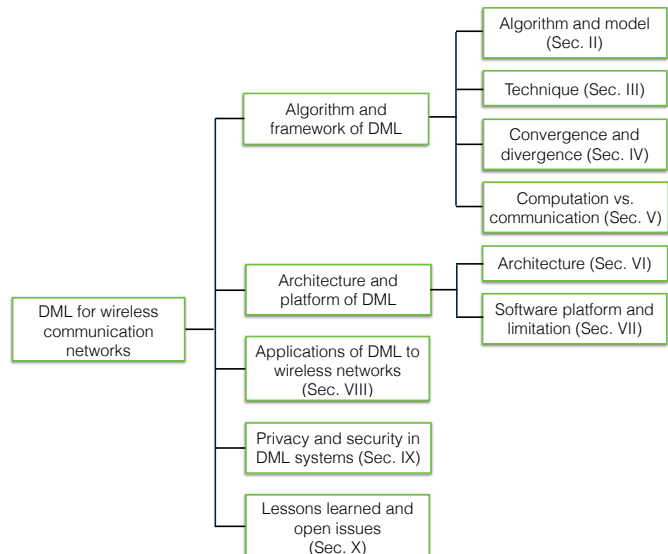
DML for wireless communication networks

Algorithm and framework of DML

Algorithm and model (Sec. II)

Technique (Sec. III)

Convergence and divergence (Sec. IV)

Computation vs. communication (Sec. V)

Architecture and platform of DML

Architecture (Sec. VI)

Software platform and limitation (Sec. VII)

Applications of DML to wireless networks (Sec. VIII)

Privacy and security in DML systems (Sec. IX)

Lessons learned and open issues (Sec. X)